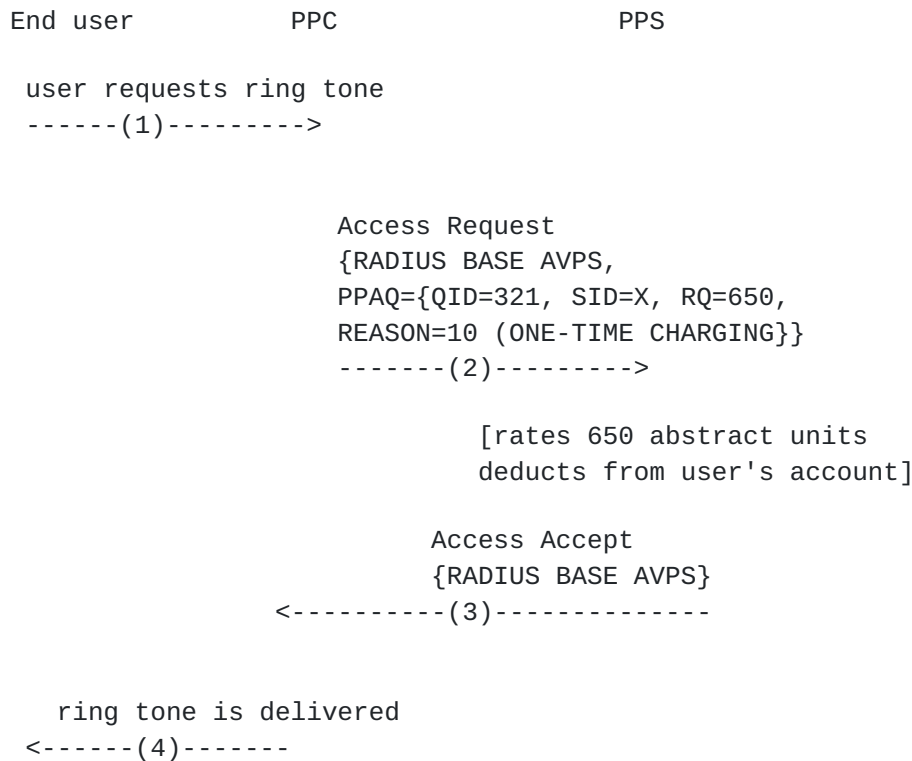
End user PPC PPS

user requests ring tone
------(1)--------->

Access Request
{RADIUS BASE AVPS,
PPAQ={QID=321, SID=X, RQ=650,
REASON=10 (ONE-TIME CHARGING}}
-------(2)--------->

[rates 650 abstract units
deducts from user's account]

Access Accept
{RADIUS BASE AVPS}
<----------(3)--------------

ring tone is delivered
<------(4)-------